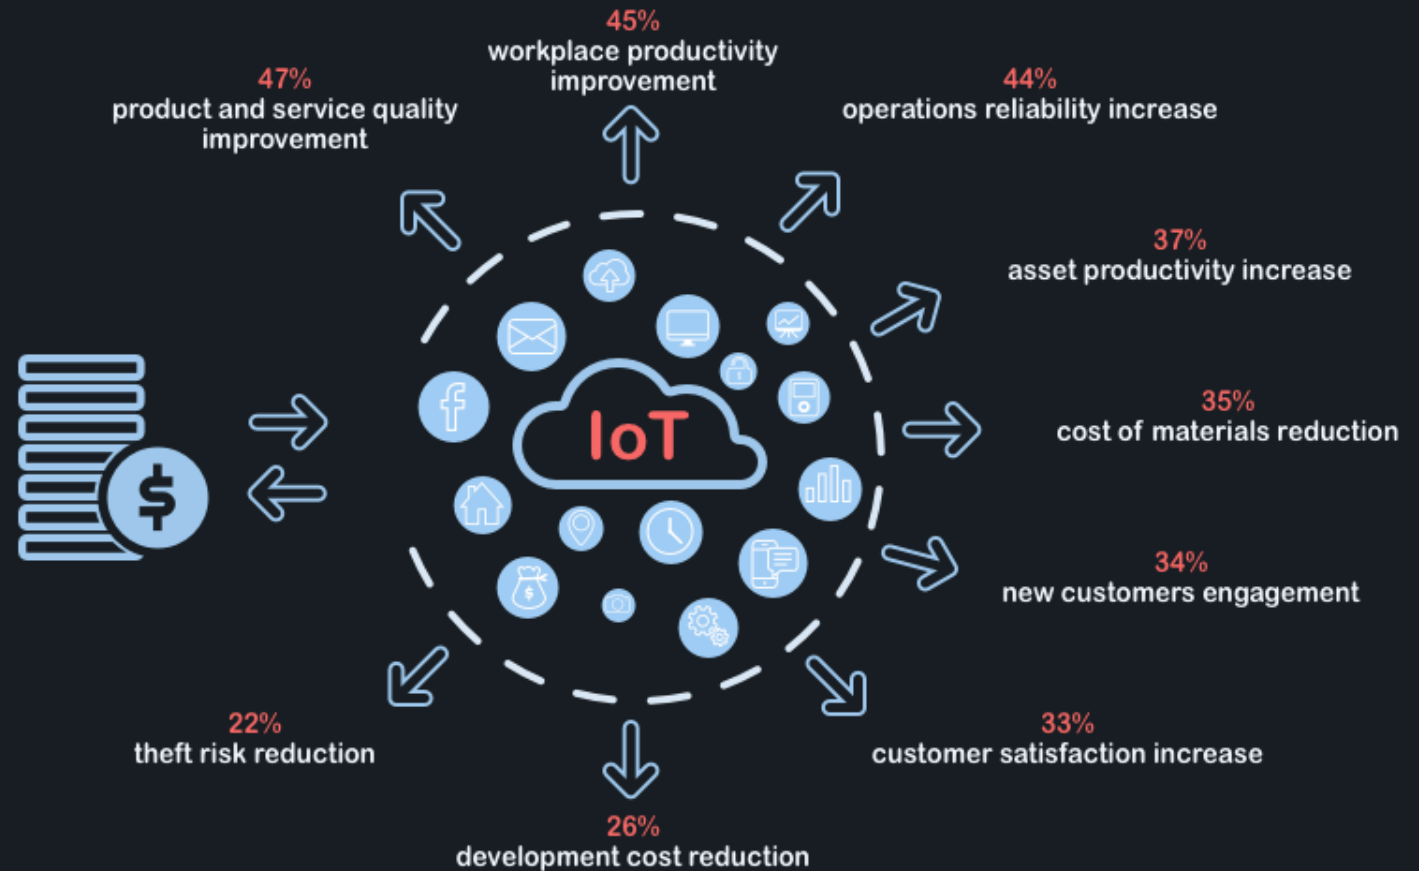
45%
workplace productivity improvement

47%
product and service quality improvement

44%
operations reliability increase

37%
asset productivity increase

IoT

35%
cost of materials reduction

34%
new customers engagement

22%
theft risk reduction

33%
customer satisfaction increase

26%
development cost reduction